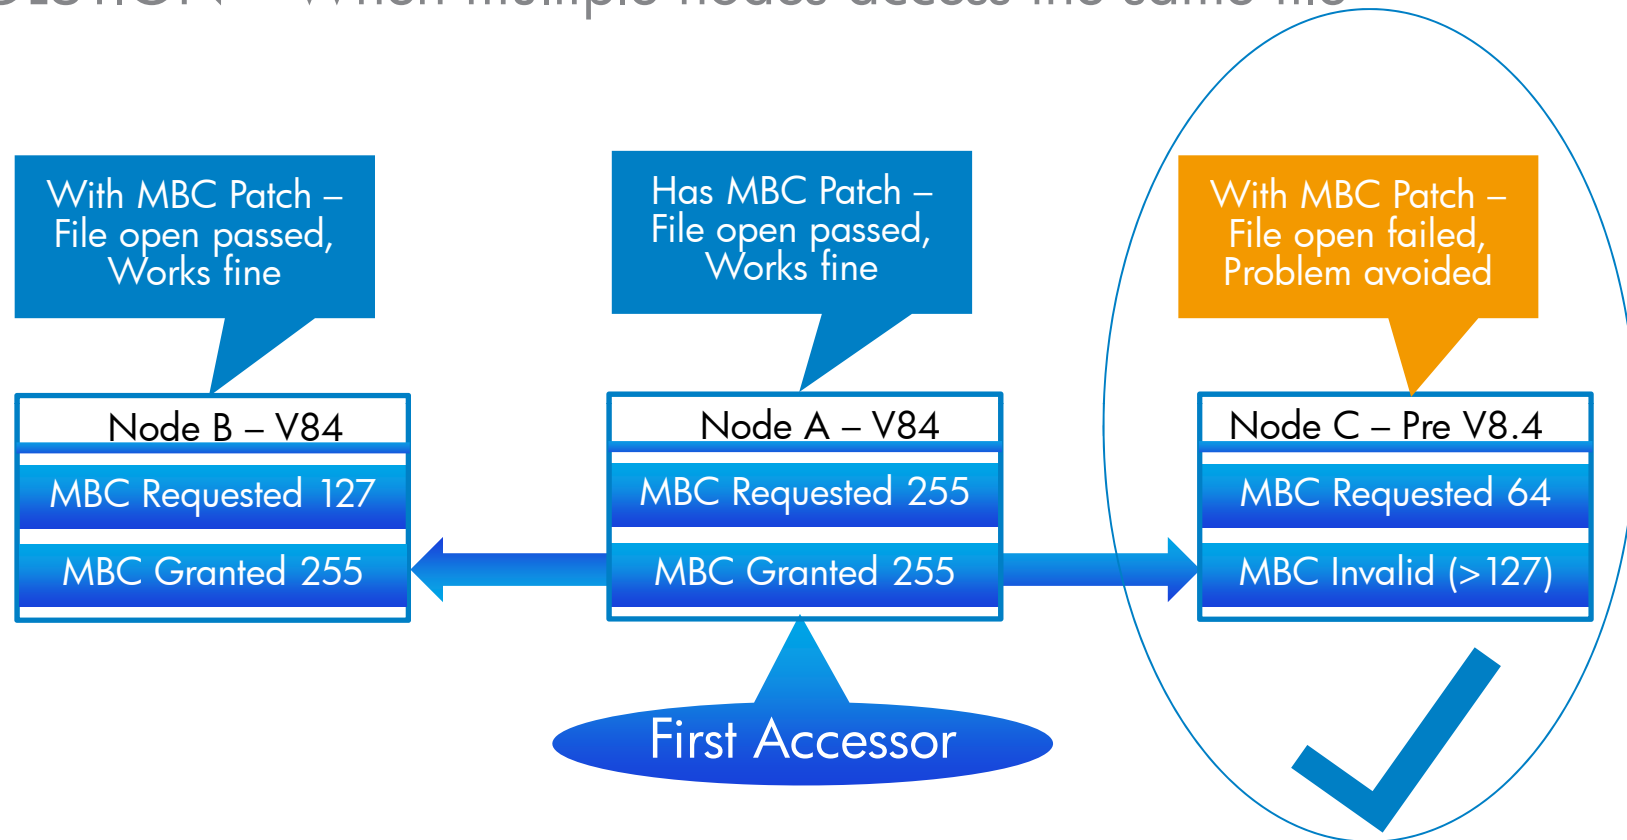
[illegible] – When multiple nodes access the same file

With MBC Patch – File open passed, Works fine

Has MBC Patch – File open passed, Works fine

With MBC Patch – File open failed, Problem avoided

Node B – V84

MBC Requested 127

MBC Granted 255

Node A – V84

MBC Requested 255

MBC Granted 255

Node C – Pre V8.4

MBC Requested 64

MBC Invalid (>127)

First Accessor